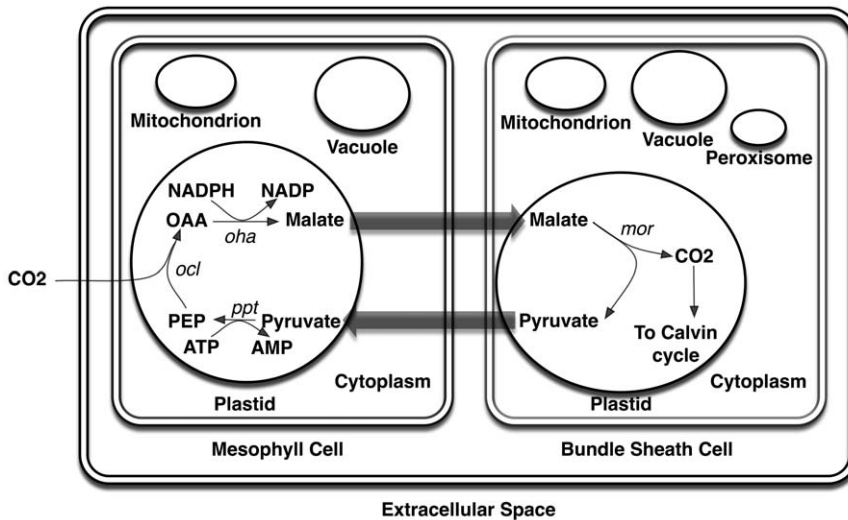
Mitochondrion

Vacuole

NADPH

NADP

OAA

oha

Malate

CO2

ocl

PEP

ppt

Pyruvate

ATP

AMP

Cytoplasm

Plastid

Mesophyll Cell

Mitochondrion

Vacuole

Peroxisome

Malate

mor

CO2

Pyruvate

To Calvin cycle

Cytoplasm

Plastid

Bundle Sheath Cell

Extracellular Space